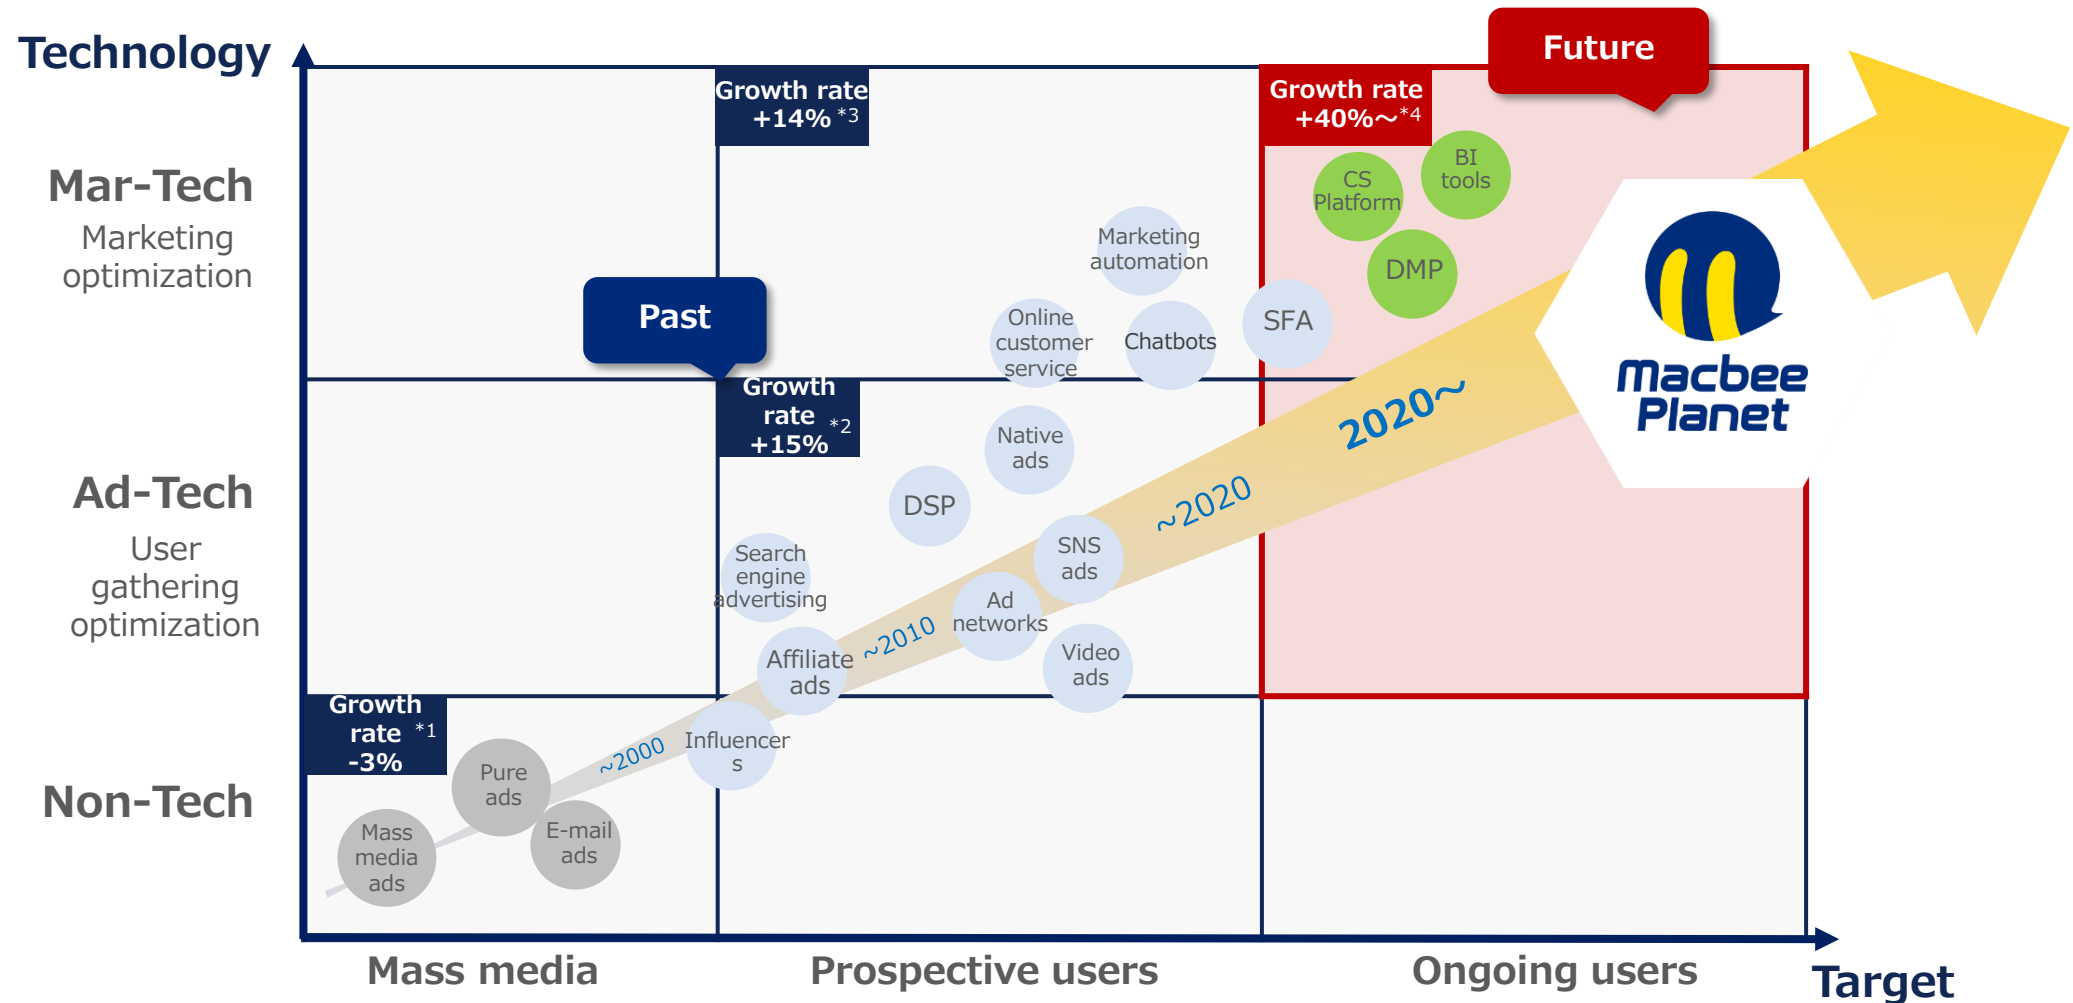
Technology

Future

Growth rate +14% *3

Growth rate +40%～*4

Mar-Tech
Marketing optimization

BI tools

CS Platform

DMP

Marketing automation

Past

Online customer service

Chatbots

SFA

Macbee Planet

Growth rate *2 +15%

2020～

Ad-Tech
User gathering optimization

Native ads

DSP

～2020

Search engine advertising

SNS ads

Ad networks

Affiliate ads

～2010

Video ads

Growth rate *1 -3%

Influencers

～2000

Pure ads

Non-Tech

Mass media ads

E-mail ads

Mass media

Prospective users

Ongoing users

Target